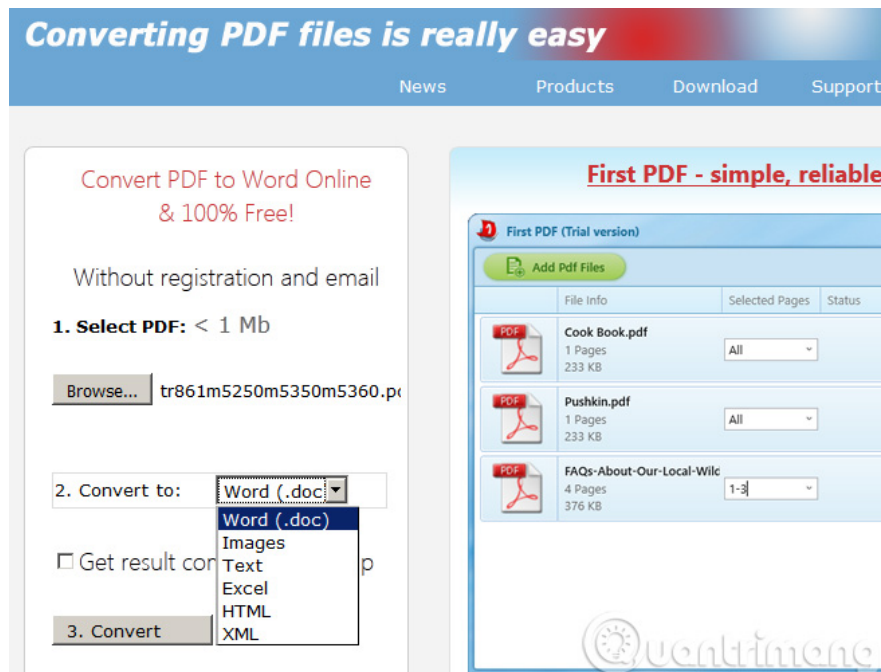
Converting PDF files is really easy

News Products Download Support

Convert PDF to Word Online & 100% Free!

Without registration and email

1. Select PDF: < 1 Mb

Browse... tr861m5250m5350m5360.p

2. Convert to: Word (.doc)

Word (.doc)
Images
Text
Excel
HTML
XML

Get result co p

3. Convert

First PDF - simple, reliable

First PDF (Trial version)

Add Pdf Files

| | File Info | Selected Pages | Status |
|---|---|---|---|
| PDF | Cook Book.pdf 1 Pages 233 KB | All | |
| PDF | Pushkin.pdf 1 Pages 233 KB | All | |
| PDF | FAQs-About-Our-Local-Wild 4 Pages 376 KB | 1-3 | |

Quantrimang